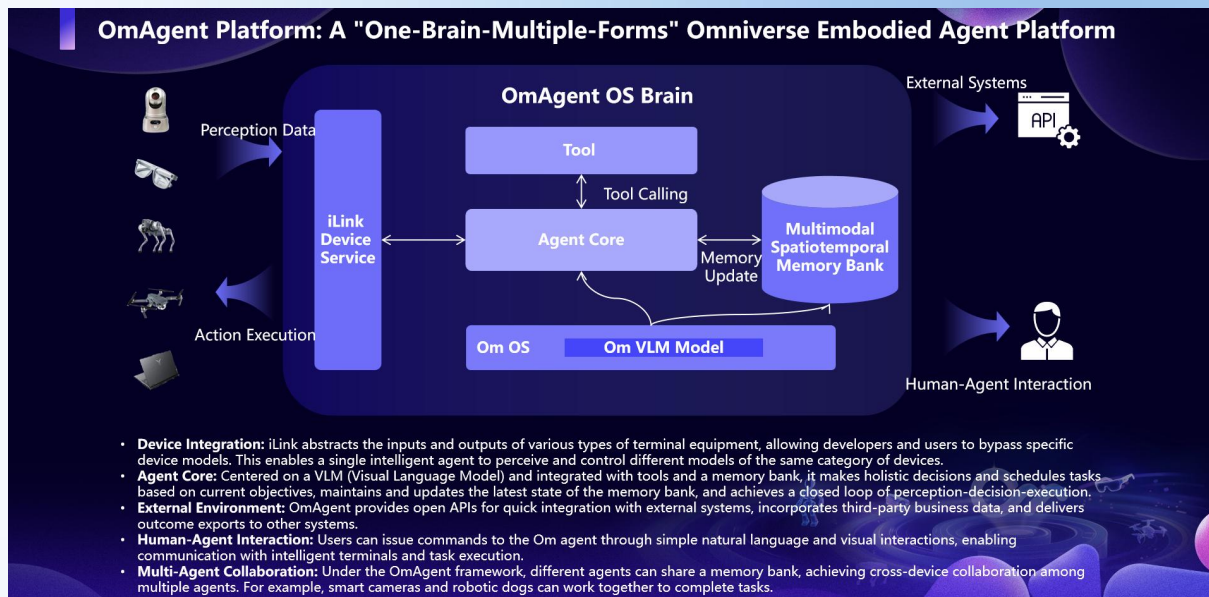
OmAgent Platform: A "One-Brain-Multiple-Forms" Omniverse Embodied Agent Platform

Perception Data

Action Execution

OmAgent OS Brain

iLink Device Service

Tool

Tool Calling

Agent Core

Multimodal Spatiotemporal Memory Bank

Memory Update

Om OS

Om VLM Model

External Systems

API

Human-Agent Interaction

• Device Integration: iLink abstracts the inputs and outputs of various types of terminal equipment, allowing developers and users to bypass specific device models. This enables a single intelligent agent to perceive and control different models of the same category of devices.
• Agent Core: Centered on a VLM (Visual Language Model) and integrated with tools and a memory bank, it makes holistic decisions and schedules tasks based on current objectives, maintains and updates the latest state of the memory bank, and achieves a closed loop of perception-decision-execution.
• External Environment: OmAgent provides open APIs for quick integration with external systems, incorporates third-party business data, and delivers outcome exports to other systems.
• Human-Agent Interaction: Users can issue commands to the Om agent through simple natural language and visual interactions, enabling communication with intelligent terminals and task execution.
• Multi-Agent Collaboration: Under the OmAgent framework, different agents can share a memory bank, achieving cross-device collaboration among multiple agents. For example, smart cameras and robotic dogs can work together to complete tasks.